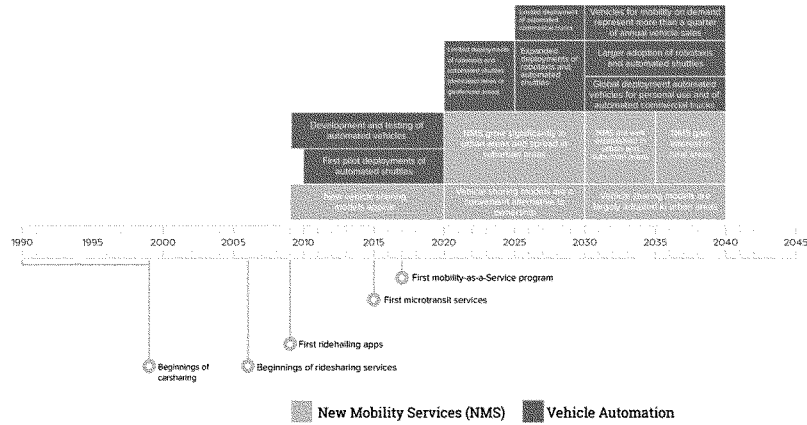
Limited deployment of automated commercial trucks

Vehicles for mobility on demand represent more than a quarter of annual vehicle sales

Limited deployments of robotaxis and automated shuttles in geofenced areas

Expanded deployments of robotaxis and automated shuttles

Larger adoption of robotaxis and automated shuttles

Global deployment automated vehicles for personal use and of automated commercial trucks

Development and testing of automated vehicles

First pilot deployments of automated shuttles

NMS grow significantly in urban areas and spread in suburban areas

NMS  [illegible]

NMS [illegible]

New vehicle sharing models appear

Vehicle sharing models are a convenient alternative to ownership

Vehicle sharing models are largely adopted in urban areas

1990 1995 2000 2005 2010 2015 2020 2025 2030 2035 2040 2045

First mobility-as-a-Service program

First microtransit services

First ridehailing apps

Beginnings of carsharing

Beginnings of ridesharing services

New Mobility Services (NMS)

Vehicle Automation